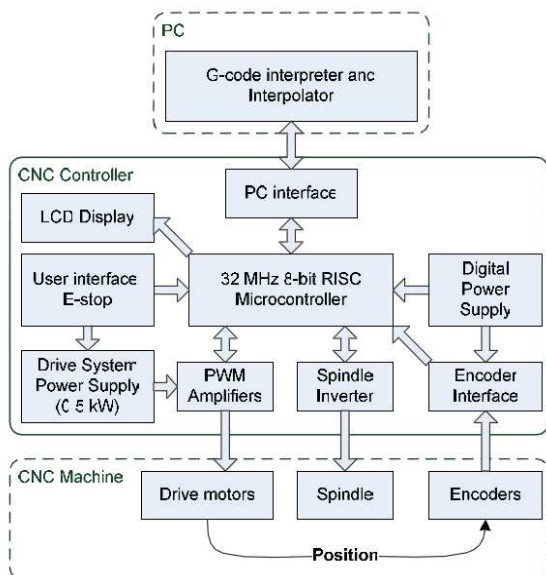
PC

G-code interpreter anc Interpolator

CNC Controller

PC interface

LCD Display

User interface E-stop

32 MHz 8-bit RISC Microcontroller

Digital Power Supply

Drive System Power Supply (0 5 kW)

PWM Amplifiers

Spindle Inverter

Encoder Interface

CNC Machine

Drive motors

Spindle

Encoders

Position